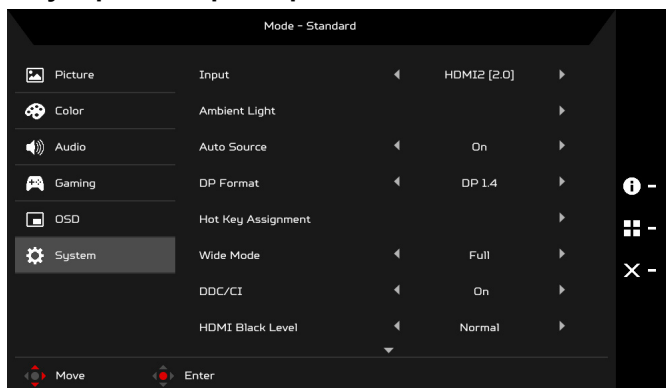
Mode - Standard

Picture
Color
Audio
Gaming
OSD
System

| Input | HDMI2 [2.0] |
|---|---|
| Ambient Light | |
| Auto Source | On |
| DP Format | DP 1.4 |
| Hot Key Assignment | |
| Wide Mode | Full |
| DDC/CI | On |
| HDMI Black Level | Normal |

Move
Enter